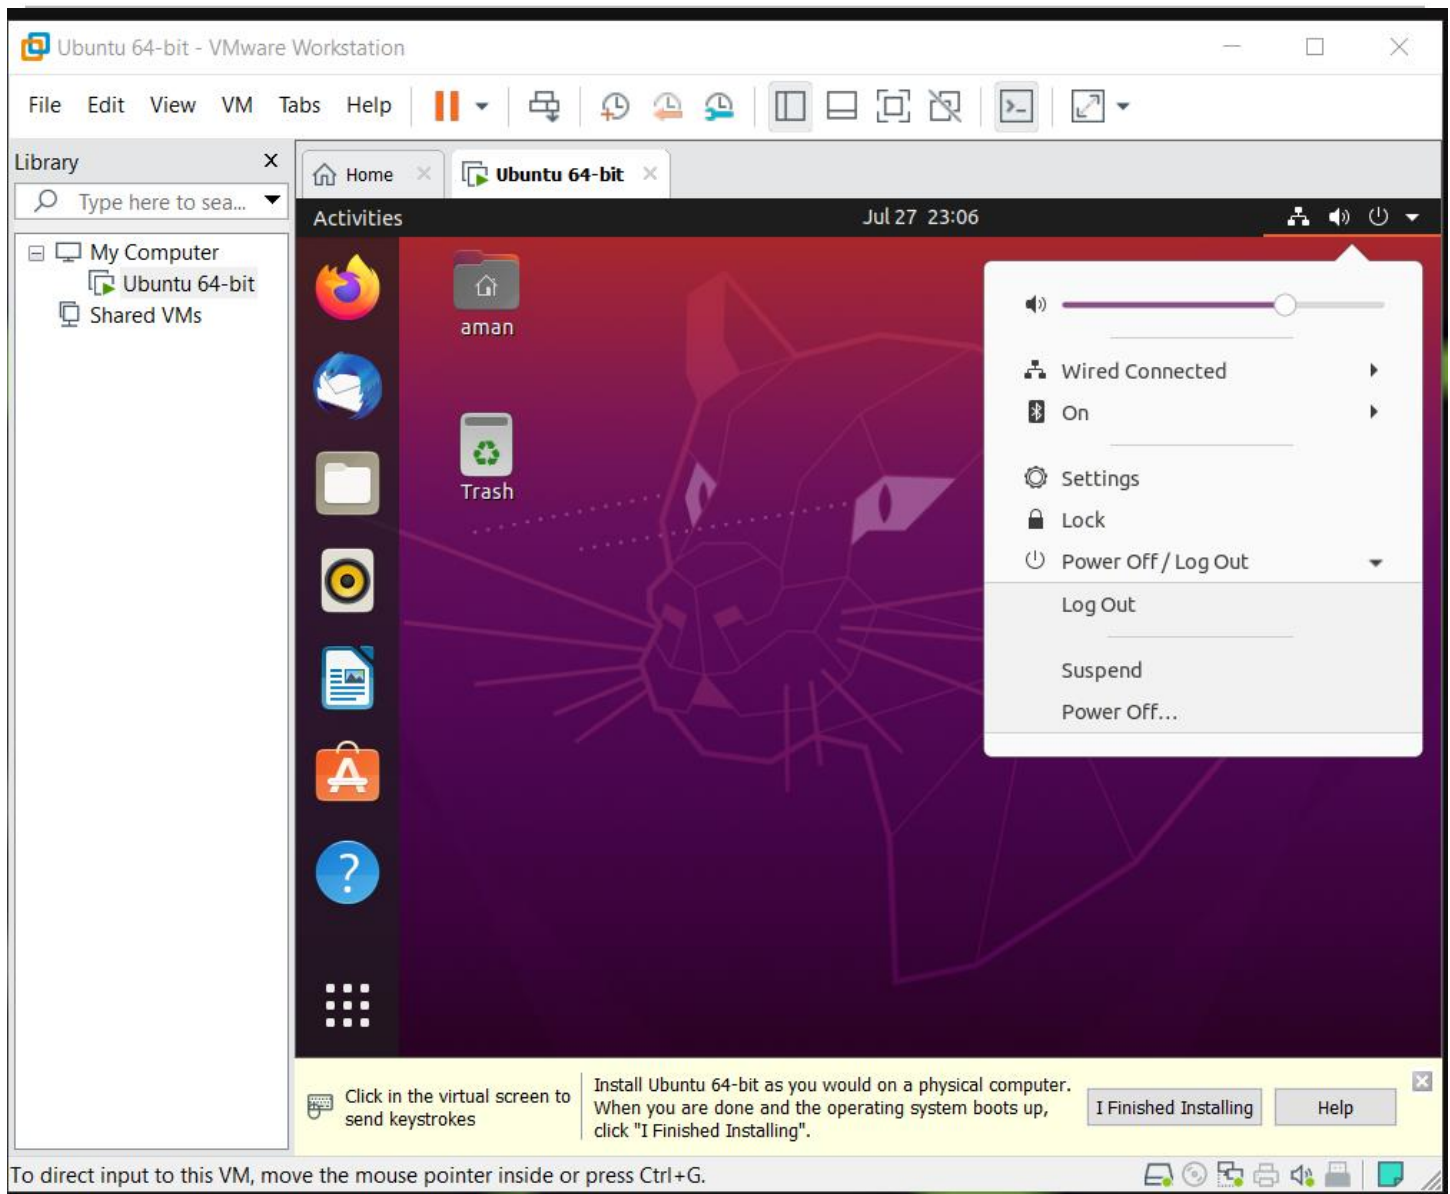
Ubuntu 64-bit - VMware Workstation

File Edit View VM Tabs Help

Library

Type here to sea...

My Computer
Ubuntu 64-bit
Shared VMs

Home
Ubuntu 64-bit

Activities

Jul 27 23:06

aman

Trash

Wired Connected
On
Settings
Lock
Power Off / Log Out
Log Out
Suspend
Power Off…

Click in the virtual screen to send keystrokes

Install Ubuntu 64-bit as you would on a physical computer. When you are done and the operating system boots up, click "I Finished Installing".

I Finished Installing

Help

To direct input to this VM, move the mouse pointer inside or press Ctrl+G.